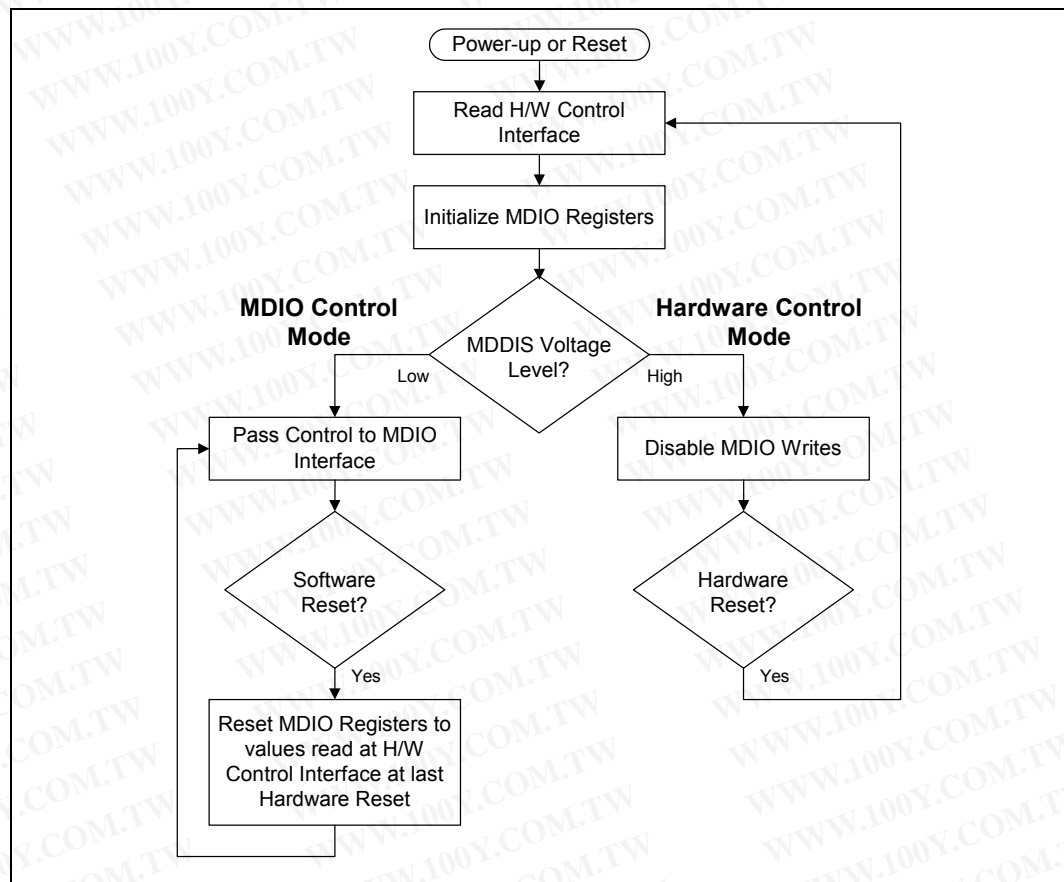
WWW.100Y.COM.TW

Power-up or Reset

Read H/W Control Interface

Initialize MDIO Registers

MDIO Control Mode

Hardware Control Mode

MDDIS Voltage Level?

Low

High

Pass Control to MDIO Interface

Disable MDIO Writes

Software Reset?

Hardware Reset?

Yes

Yes

Reset MDIO Registers to values read at H/W Control Interface at last Hardware Reset